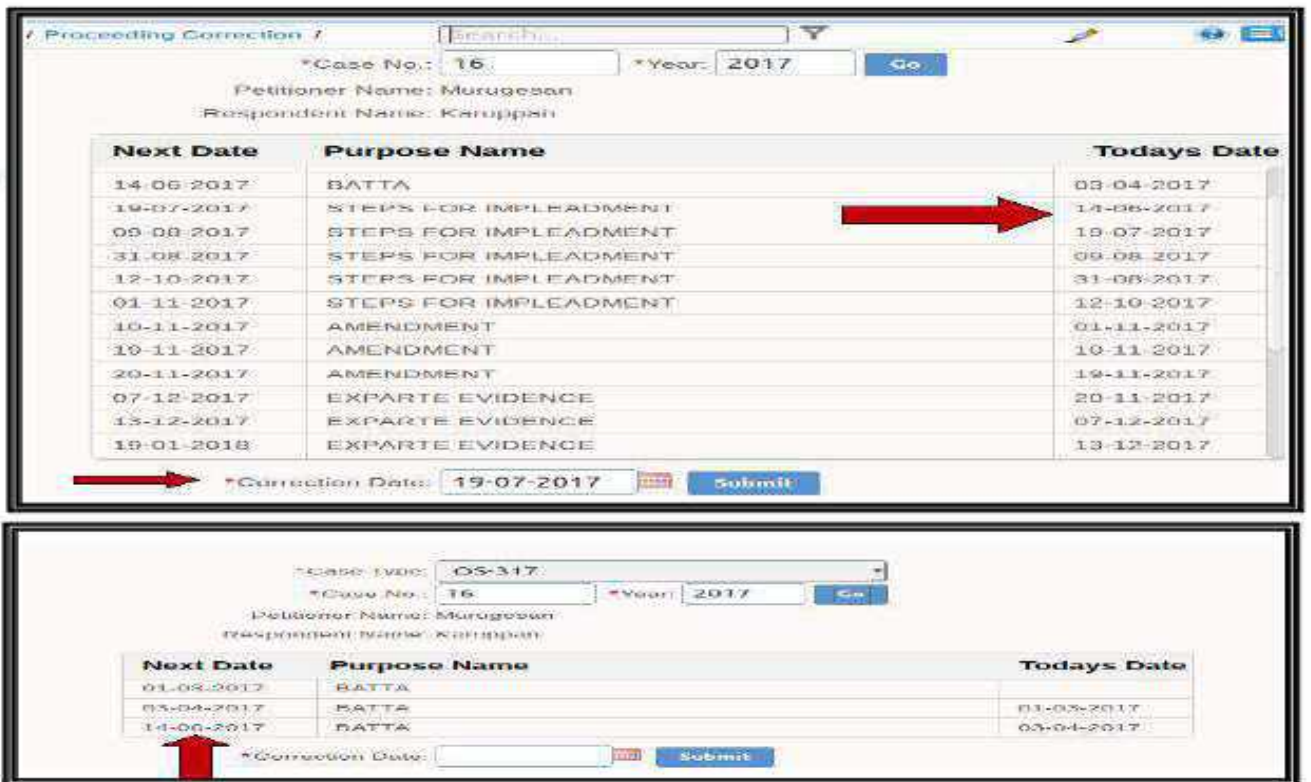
/ Proceeding Correction /

Search...

*Case No.: 16 *Year: 2017 Go

Petitioner Name: Murugesan

Respondent Name: Karuppan

| Next Date | Purpose Name | Todays Date |
|---|---|---|
| 14-06-2017 | BATTA | 03-04-2017 |
| 19-07-2017 | STEPS FOR IMPLEADMENT | 14-06-2017 |
| 09-08-2017 | STEPS FOR IMPLEADMENT | 19-07-2017 |
| 31-08-2017 | STEPS FOR IMPLEADMENT | 09-08-2017 |
| 12-10-2017 | STEPS FOR IMPLEADMENT | 31-08-2017 |
| 01-11-2017 | STEPS FOR IMPLEADMENT | 12-10-2017 |
| 10-11-2017 | AMENDMENT | 01-11-2017 |
| 19-11-2017 | AMENDMENT | 10-11-2017 |
| 20-11-2017 | AMENDMENT | 19-11-2017 |
| 07-12-2017 | EXPARTE EVIDENCE | 20-11-2017 |
| 13-12-2017 | EXPARTE EVIDENCE | 07-12-2017 |
| 19-01-2018 | EXPARTE EVIDENCE | 13-12-2017 |

*Correction Date: 19-07-2017 Submit

*Case Type: OS-317

*Case No.: 16 *Year: 2017 Go

Petitioner Name: Murugesan

Respondent Name: Karuppan

| Next Date | Purpose Name | Todays Date |
|---|---|---|
| 01-03-2017 | BATTA | |
| 03-04-2017 | BATTA | 01-03-2017 |
| 14-06-2017 | BATTA | 03-04-2017 |

*Correction Date: Submit